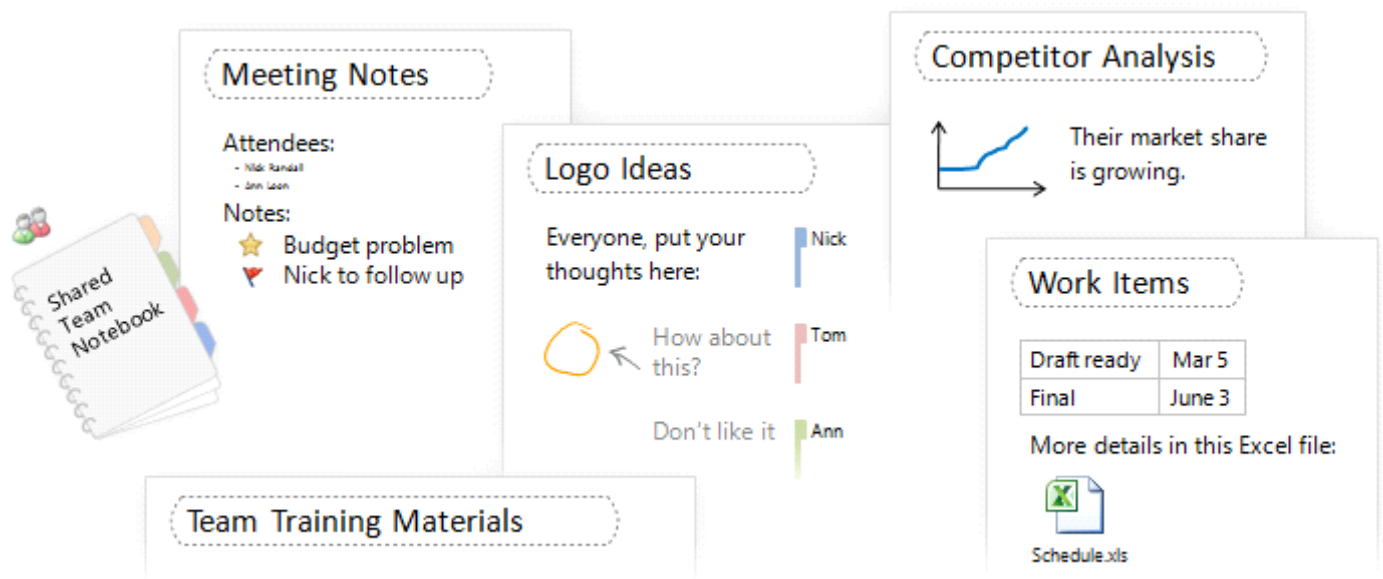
Shared Team Notebook

Meeting Notes

Attendees:
- Nick Randall
- Ann Leon

Notes:
Budget problem
Nick to follow up

Logo Ideas

Everyone, put your thoughts here:

Nick

How about this?

Tom

Don't like it

Ann

Competitor Analysis

Their market share is growing.

Work Items

| Draft ready | Mar 5 |
|---|---|
| Final | June 3 |

More details in this Excel file:

Schedule.xls

Team Training Materials